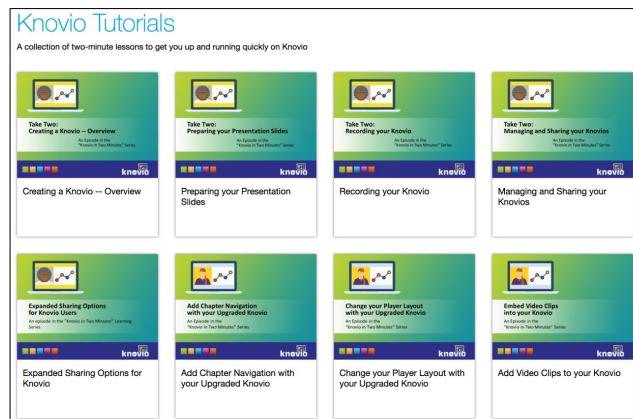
Knovio Tutorials

A collection of two-minute lessons to get you up and running quickly on Knovio

Take Two: Creating a Knovio -- Overview
An Episode in the "Knovio in Two Minutes" Series
knovio
Creating a Knovio -- Overview

Take Two: Preparing your Presentation Slides
An Episode in the "Knovio in Two Minutes" Series
knovio
Preparing your Presentation Slides

Take Two: Recording your Knovio
An Episode in the "Knovio in Two Minutes" Series
knovio
Recording your Knovio

Take Two: Managing and Sharing your Knovios
An Episode in the "Knovio in Two Minutes" Series
knovio
Managing and Sharing your Knovios

Expanded Sharing Options for Knovio Users
An episode in the "Knovio in Two Minutes" Learning Series
knovio
Expanded Sharing Options for Knovio

Add Chapter Navigation with your Upgraded Knovio
An Episode in the "Knovio in Two Minutes" Series
knovio
Add Chapter Navigation with your Upgraded Knovio

Change your Player Layout with your Upgraded Knovio
An Episode in the "Knovio in Two Minutes" Series
knovio
Change your Player Layout with your Upgraded Knovio

Embed Video Clips into your Knovio
An Episode in the "Knovio in Two Minutes" Series
knovio
Add Video Clips to your Knovio